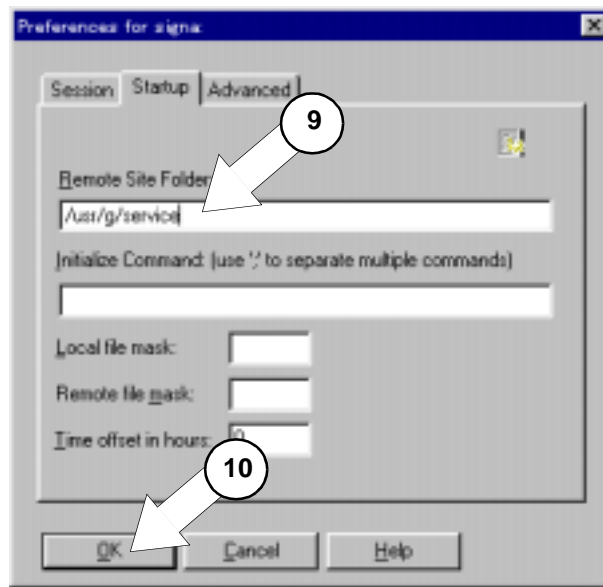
Preferences for signa

Session | Startup | Advanced

9

Remote Site Folder:

/usr/g/service

Initialize Command: (use ';' to separate multiple commands)

Local file mask:

Remote file mask:

Time offset in hours: 0

10

OK | Cancel | Help